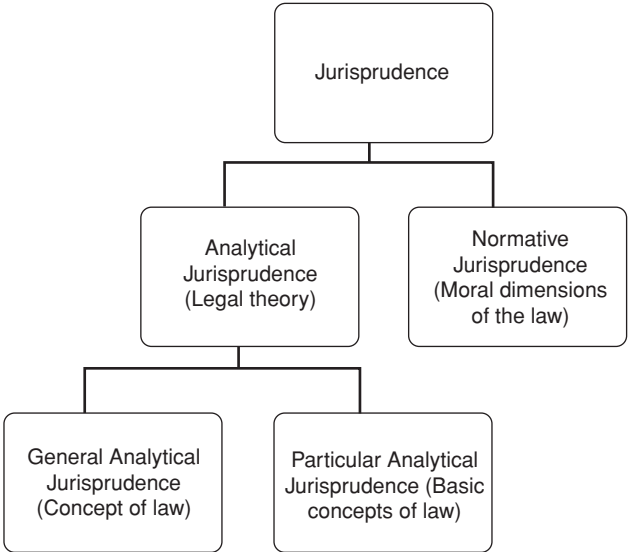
Jurisprudence

Analytical Jurisprudence (Legal theory)

Normative Jurisprudence (Moral dimensions of the law)

General Analytical Jurisprudence (Concept of law)

Particular Analytical Jurisprudence (Basic concepts of law)